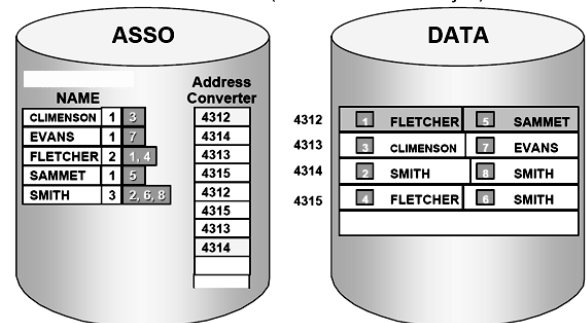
ASSO

NAME

| CLIMENSON | 1 | 3 |
|---|---|---|
| EVANS | 1 | 7 |
| FLETCHER | 2 | 1, 4 |
| SAMMET | 1 | 5 |
| SMITH | 3 | 2, 6, 8 |

Address Converter

| 4312 |
|---|
| 4314 |
| 4313 |
| 4315 |
| 4312 |
| 4315 |
| 4313 |
| 4314 |

DATA

| | | |
|---|---|---|
| 4312 | 1 FLETCHER | 5 SAMMET |
| 4313 | 3 CLIMENSON | 7 EVANS |
| 4314 | 2 SMITH | 8 SMITH |
| 4315 | 4 FLETCHER | 6 SMITH |